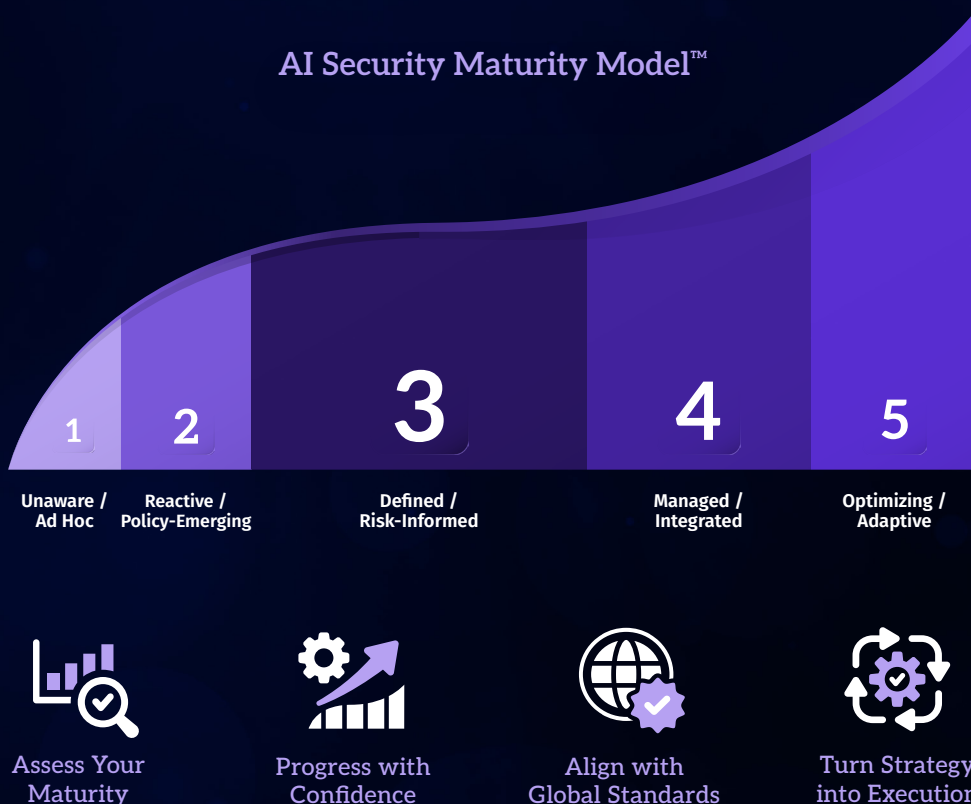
AI Security Maturity Model™

1

2

3

4

5

Unaware / Ad Hoc

Reactive / Policy-Emerging

Defined / Risk-Informed

Managed / Integrated

Optimizing / Adaptive

Assess Your Maturity

Progress with Confidence

Align with Global Standards

Turn Strategy into Executio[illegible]